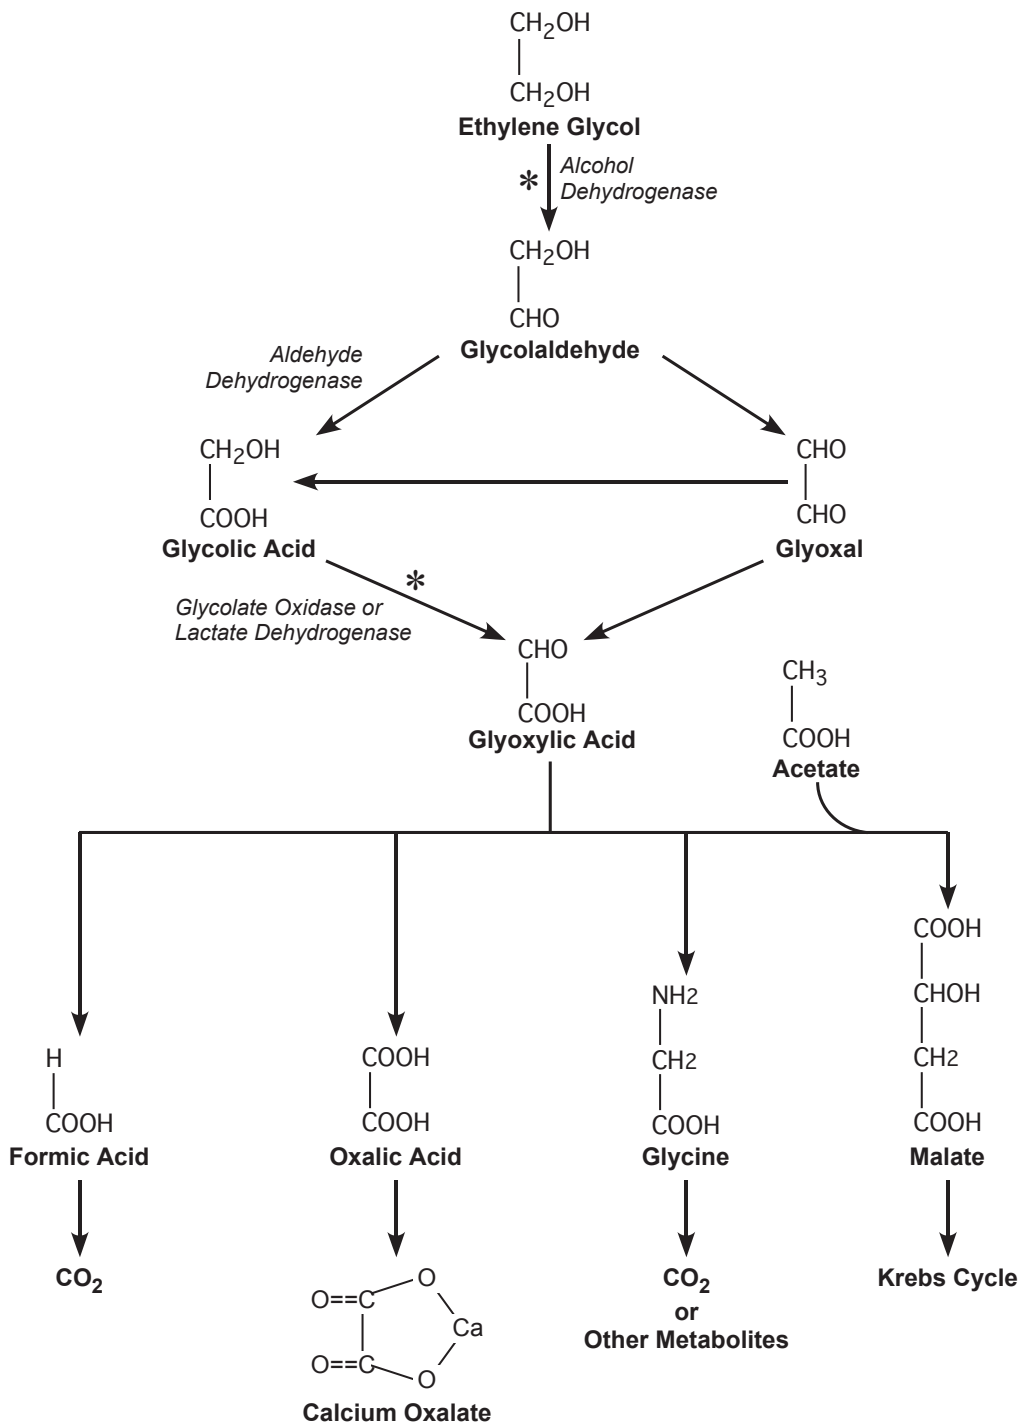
$CH_2OH$
|
$CH_2OH$
Ethylene Glycol

*
Alcohol Dehydrogenase

$CH_2OH$
|
CHO
Glycolaldehyde

Aldehyde Dehydrogenase

$CH_2OH$
|
COOH
Glycolic Acid

CHO
|
CHO
Glyoxal

*
Glycolate Oxidase or Lactate Dehydrogenase

CHO
|
COOH
Glyoxylic Acid

$CH_3$
|
COOH
Acetate

H
|
COOH
Formic Acid

$CO_2$

COOH
|
COOH
Oxalic Acid

O==C O
Ca
O==C O
Calcium Oxalate

$NH_2$
|
$CH_2$
|
COOH
Glycine

$CO_2$
or
Other Metabolites

COOH
|
CHOH
|
$CH_2$
|
COOH
Malate

Krebs Cycle